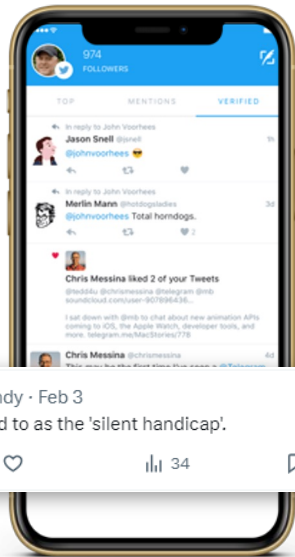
974
FOLLOWERS

TOP
MENTIONS
VERIFIED

In reply to John Voorhees
Jason Snell @jsnell
1h
@johnvoorhees 😎

In reply to John Voorhees
Merlin Mann @hotdogsladies
3d
@johnvoorhees Total horndogs.
2

Chris Messina liked 2 of your Tweets
@tedd4u @chrismessina @telegram @mb soundcloud.com/user-907696436...

I sat down with @mb to chat about new animation APIs coming to iOS, the Apple Watch, developer tools, and more. telegram.me/MacStories/778

Chris Messina @chrismessina
4d
This may be the first time I've seen a @Telegram

ndy · Feb 3
d to as the 'silent handicap'.
34